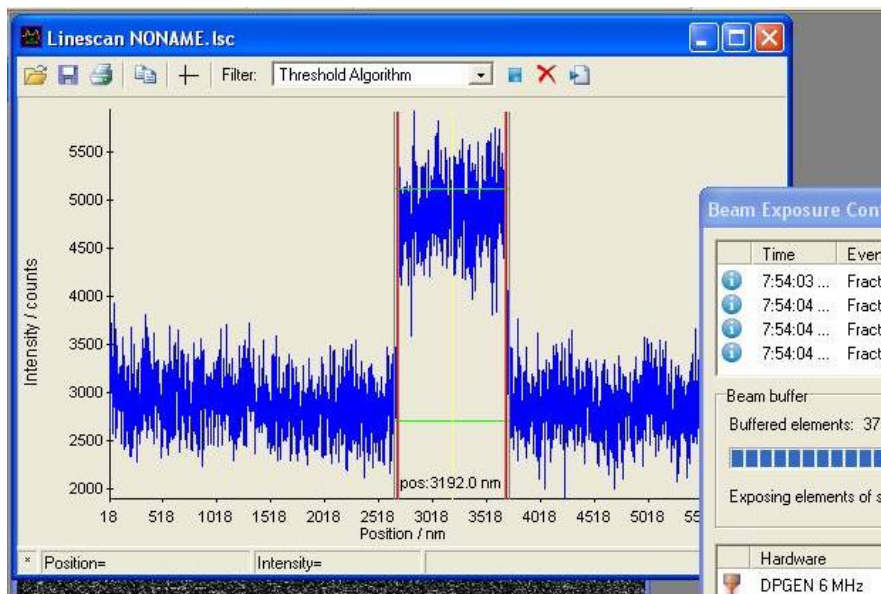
Linescan NONAME.lsc

Filter: Threshold Algorithm

5500
5000
4500
4000
3500
3000
2500
2000

Intensity / counts

pos:3192.0 nm

18 518 1018 1518 2018 2518 3018 3518 4018 4518 5018 55

Position / nm

Position=
Intensity=

Beam Exposure Con

| Time | Even |
|---|---|
| 7:54:03 ... | Fract |
| 7:54:04 ... | Fract |
| 7:54:04 ... | Fract |
| 7:54:04 ... | Fract |

Beam buffer
Buffered elements: 37

Exposing elements of s

Hardware
DPGEN 6 MHz